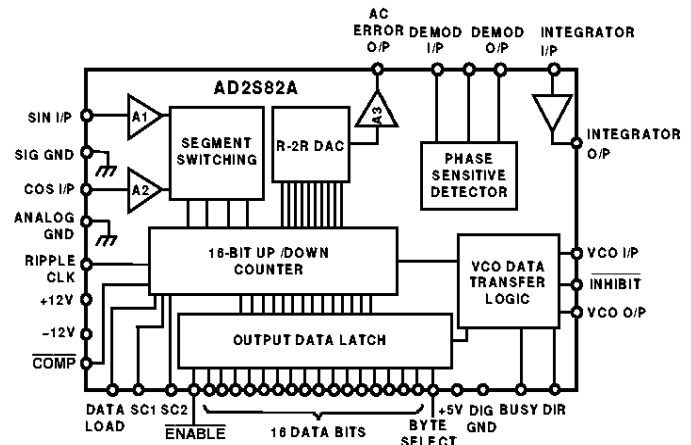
AC ERROR O/P
DEMOD I/P
DEMOD O/P
INTEGRATOR I/P

AD2S82A

SIN I/P
SIG GND
COS I/P
ANALOG GND
RIPPLE CLK
+12V
–12V
$\overline{\text{COMP}}$

A1
A2
A3

SEGMENT SWITCHING
R-2R DAC
PHASE SENSITIVE DETECTOR

INTEGRATOR O/P

16-BIT UP /DOWN COUNTER

VCO DATA TRANSFER LOGIC

VCO I/P
$\overline{\text{INHIBIT}}$
VCO O/P

OUTPUT DATA LATCH

DATA LOAD
SC1
SC2
$\overline{\text{ENABLE}}$
16 DATA BITS
BYTE SELECT
+5V
DIG GND
BUSY
DIR